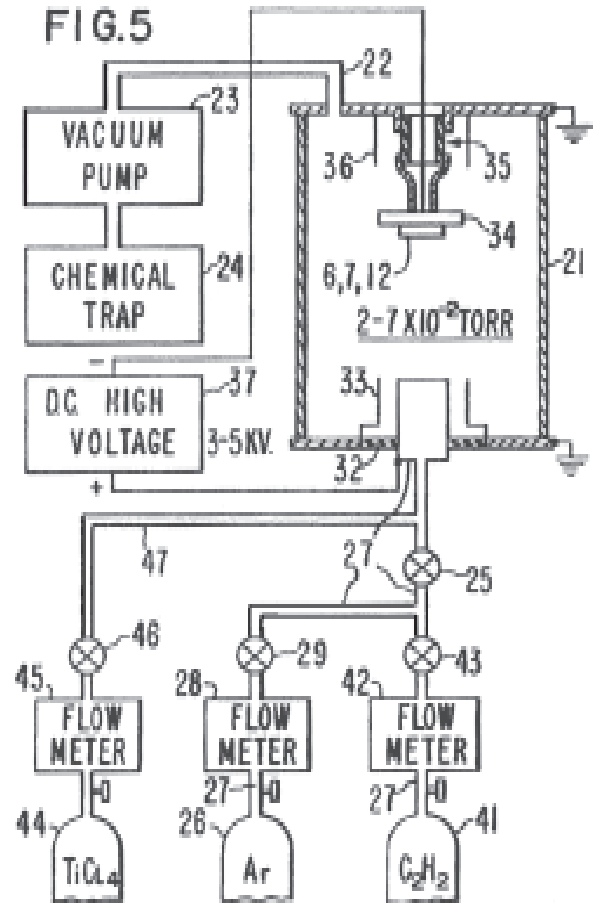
FIG.5

22
23
VACUUM PUMP
CHEMICAL TRAP
24
36
35
34
6,7,12
21
$2-7\times10^{-2}$ TORR
−
D.C. HIGH VOLTAGE
37
3-5KV.
+
33
32
47
27
25
46
29
43
45
FLOW METER
28
FLOW METER
42
FLOW METER
0
27
0
27
0
44
$TiCl_4$
26
Ar
41
$C_2H_2$